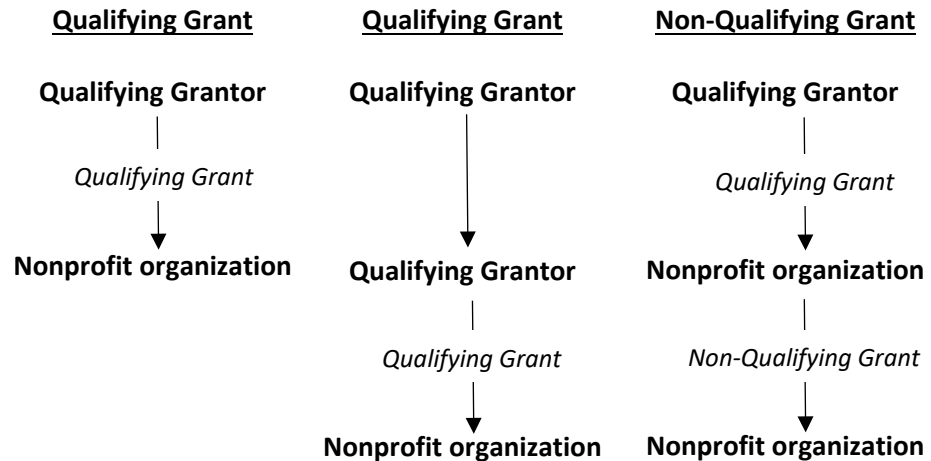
Qualifying Grant

Qualifying Grantor

Qualifying Grant

Nonprofit organization

Qualifying Grant

Qualifying Grantor

Qualifying Grantor

Qualifying Grant

Nonprofit organization

Non-Qualifying Grant

Qualifying Grantor

Qualifying Grant

Nonprofit organization

Non-Qualifying Grant

Nonprofit organization